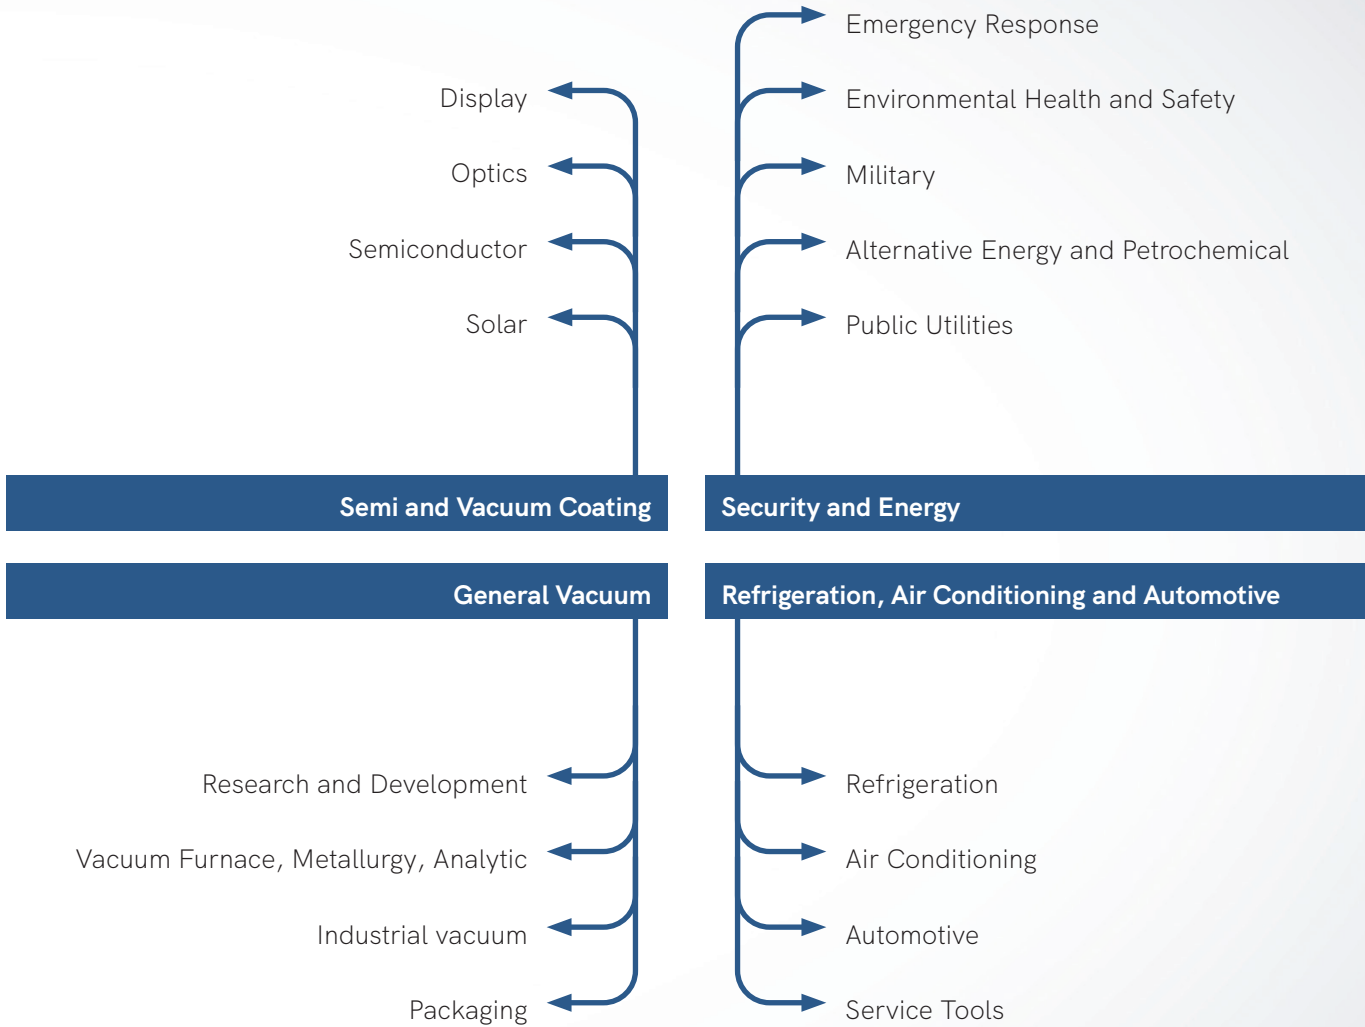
Display

Optics

Semiconductor

Solar

Semi and Vacuum Coating

Emergency Response

Environmental Health and Safety

Military

Alternative Energy and Petrochemical

Public Utilities

Security and Energy

General Vacuum

Research and Development

Vacuum Furnace, Metallurgy, Analytic

Industrial vacuum

Packaging

Refrigeration, Air Conditioning and Automotive

Refrigeration

Air Conditioning

Automotive

Service Tools